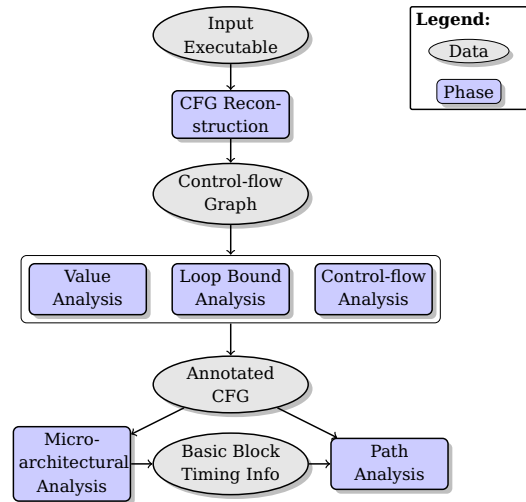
Input Executable

Legend:
Data
Phase

CFG Reconstruction

Control-flow Graph

Value Analysis

Loop Bound Analysis

Control-flow Analysis

Annotated CFG

Microarchitectural Analysis

Basic Block Timing Info

Path Analysis